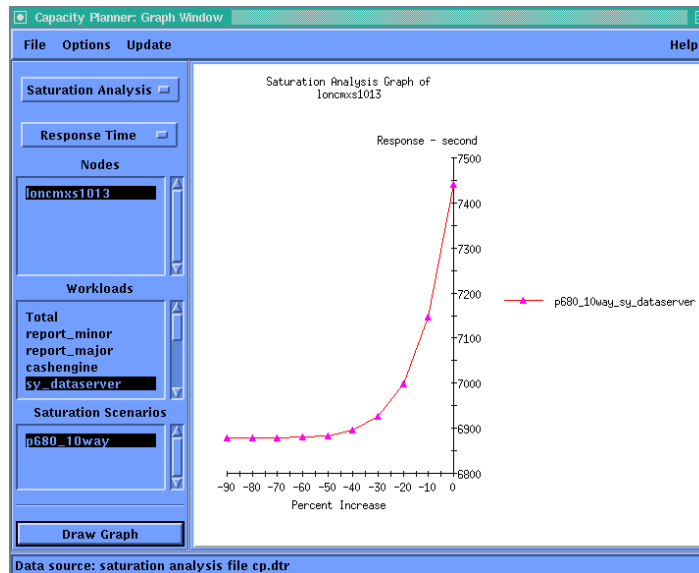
Capacity Planner: Graph Window

File Options Update Help

Saturation Analysis

Response Time

Nodes

loncmxs1013

Workloads

Total
report_minor
report_major
cashengine
sy_dataserver

Saturation Scenarios

p680_10way

Draw Graph

Saturation Analysis Graph of loncmxs1013

Response - second

7500
7400
7300
7200
7100
7000
6900
6800

-90 -80 -70 -60 -50 -40 -30 -20 -10 0

Percent Increase

p680_10way_sy_dataserver

Data source: saturation analysis file cp.dtr